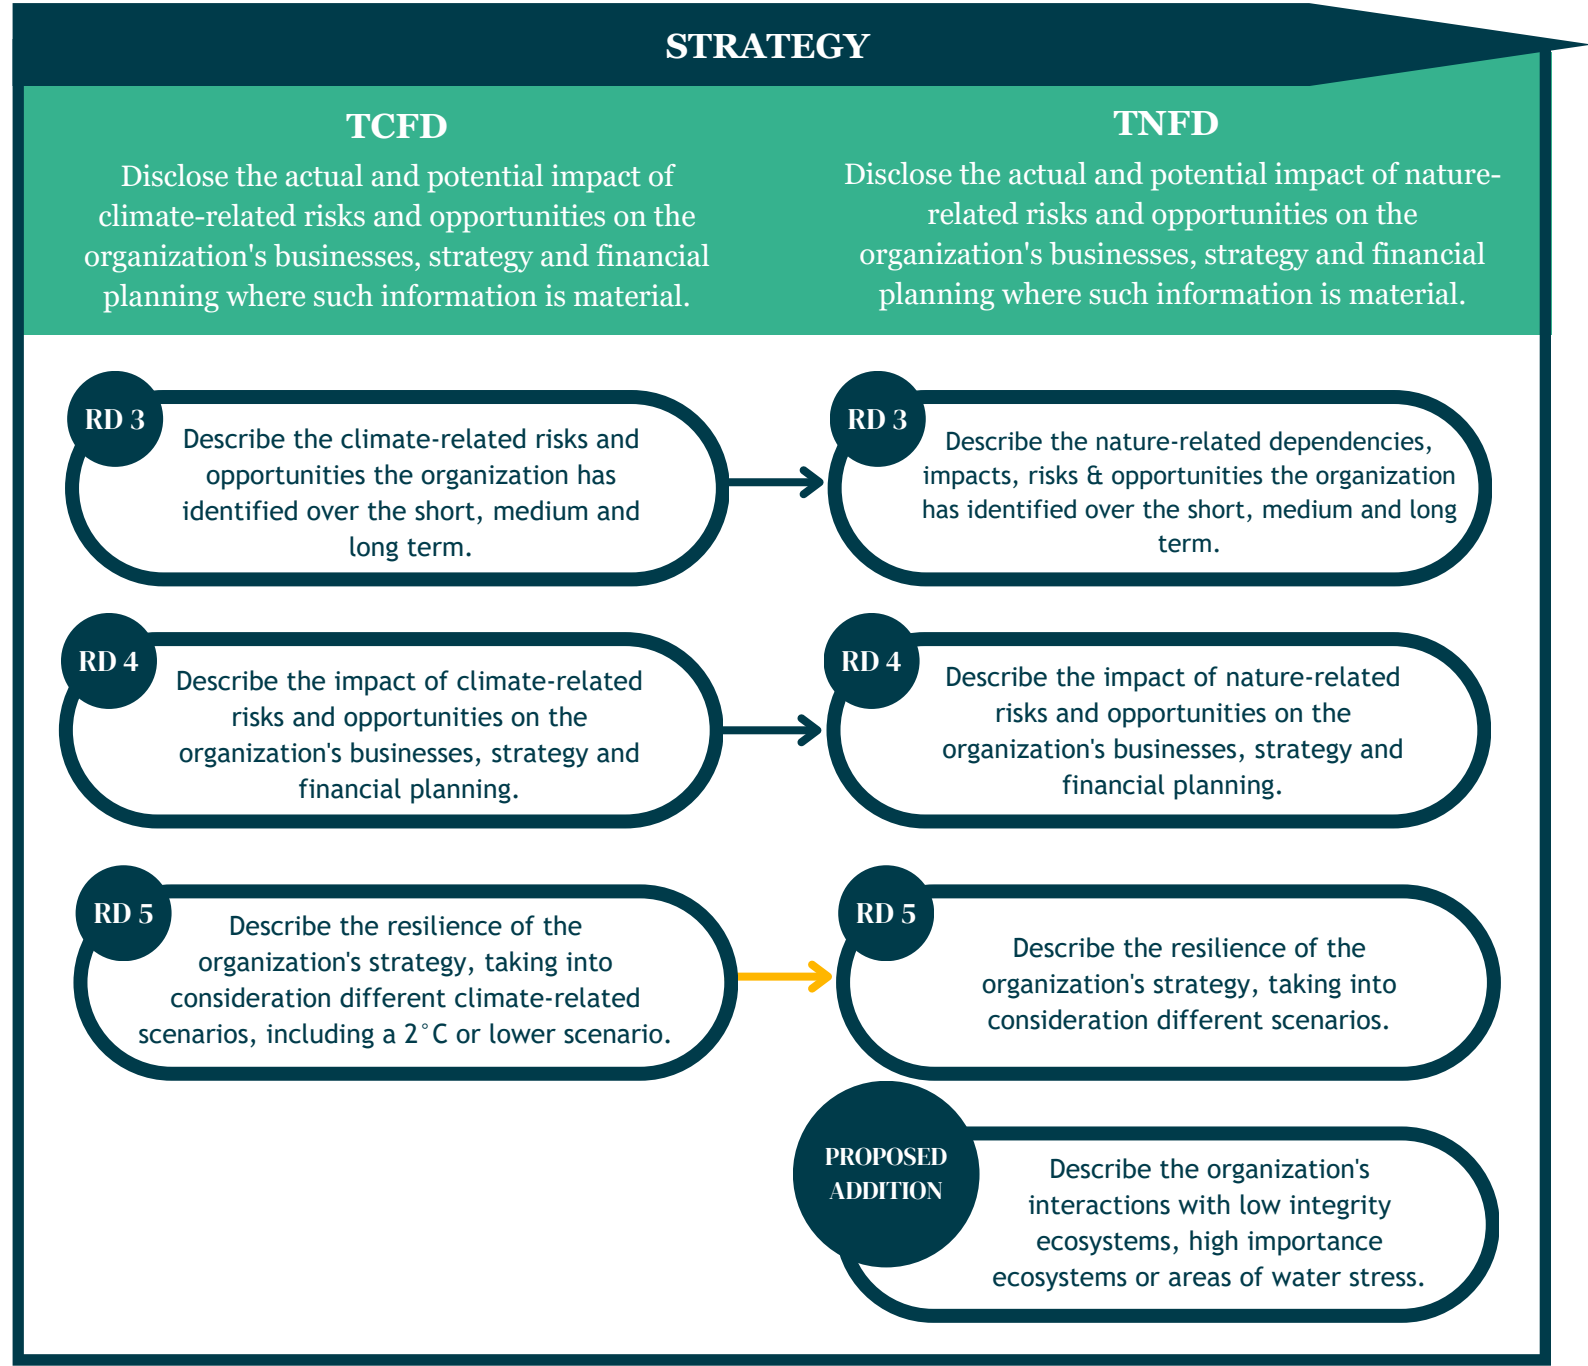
STRATEGY

TCFD

Disclose the actual and potential impact of climate-related risks and opportunities on the organization's businesses, strategy and financial planning where such information is material.

TNFD

Disclose the actual and potential impact of nature-related risks and opportunities on the organization's businesses, strategy and financial planning where such information is material.

RD 3
Describe the climate-related risks and opportunities the organization has identified over the short, medium and long term.

RD 3
Describe the nature-related dependencies, impacts, risks & opportunities the organization has identified over the short, medium and long term.

RD 4
Describe the impact of climate-related risks and opportunities on the organization's businesses, strategy and financial planning.

RD 4
Describe the impact of nature-related risks and opportunities on the organization's businesses, strategy and financial planning.

RD 5
Describe the resilience of the organization's strategy, taking into consideration different climate-related scenarios, including a 2°C or lower scenario.

RD 5
Describe the resilience of the organization's strategy, taking into consideration different scenarios.

PROPOSED ADDITION
Describe the organization's interactions with low integrity ecosystems, high importance ecosystems or areas of water stress.